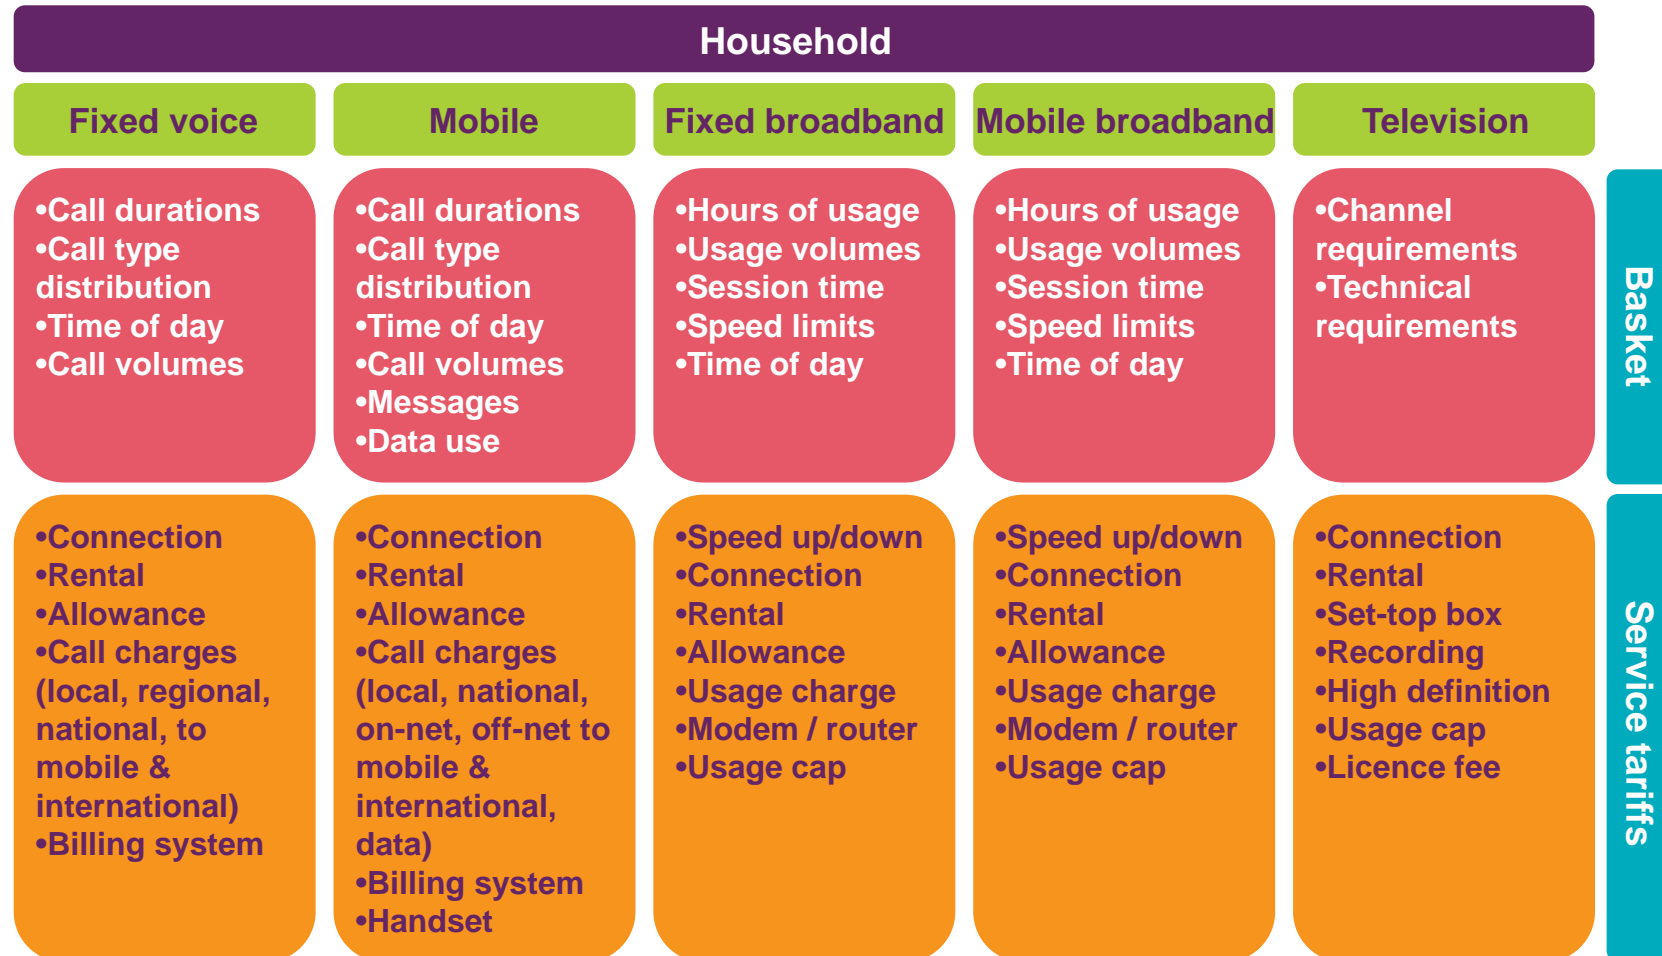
Household

| Fixed voice | Mobile | Fixed broadband | Mobile broadband | Television |
|---|---|---|---|---|
| •Call durations •Call type distribution •Time of day •Call volumes | •Call durations •Call type distribution •Time of day •Call volumes •Messages •Data use | •Hours of usage •Usage volumes •Session time •Speed limits •Time of day | •Hours of usage •Usage volumes •Session time •Speed limits •Time of day | •Channel requirements •Technical requirements |
| •Connection •Rental •Allowance •Call charges (local, regional, national, to mobile & international) •Billing system | •Connection •Rental •Allowance •Call charges (local, national, on-net, off-net to mobile & international, data) •Billing system •Handset | •Speed up/down •Connection •Rental •Allowance •Usage charge •Modem / router •Usage cap | •Speed up/down •Connection •Rental •Allowance •Usage charge •Modem / router •Usage cap | •Connection •Rental •Set-top box •Recording •High definition •Usage cap •Licence fee |

Basket

Service tariffs